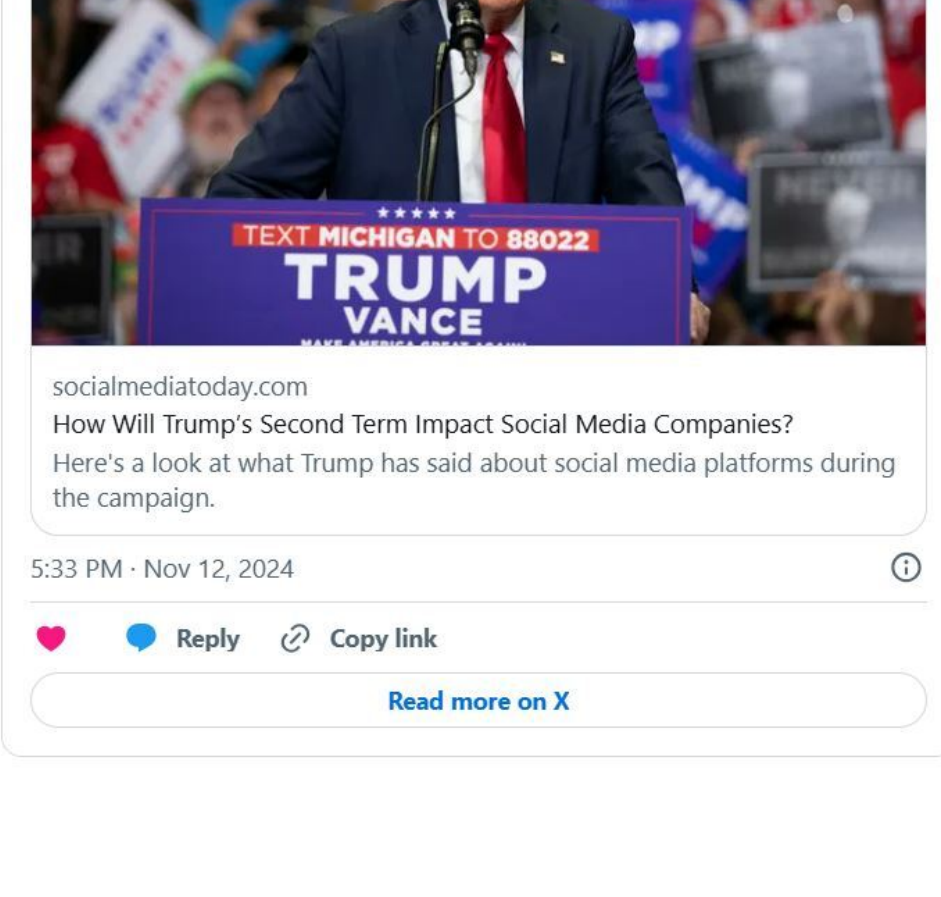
TEXT MICHIGAN TO 88022
TRUMP
VANCE

socialmediatoday.com
How Will Trump's Second Term Impact Social Media Companies?
Here's a look at what Trump has said about social media platforms during the campaign.

5:33 PM · Nov 12, 2024

Reply Copy link

Read more on X